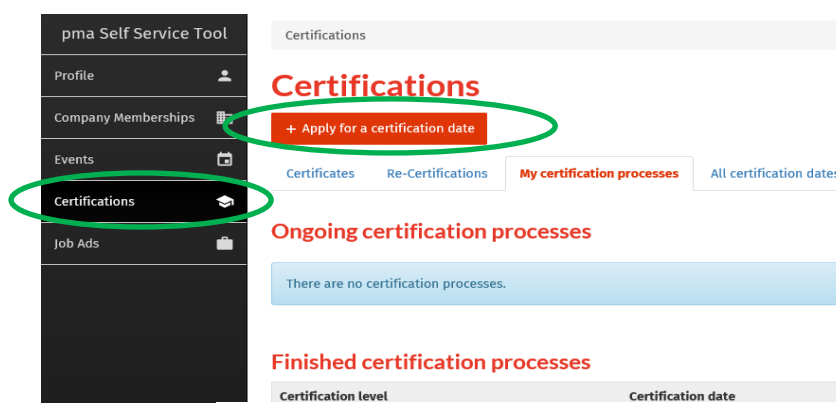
pma Self Service Tool

Profile

Company Memberships

Events

Certifications

Job Ads

Certifications

Certifications

+ Apply for a certification date

Certificates | Re-Certifications | My certification processes | All certification dates

Ongoing certification processes

There are no certification processes.

Finished certification processes

| Certification level | Certification date |
|---|---|